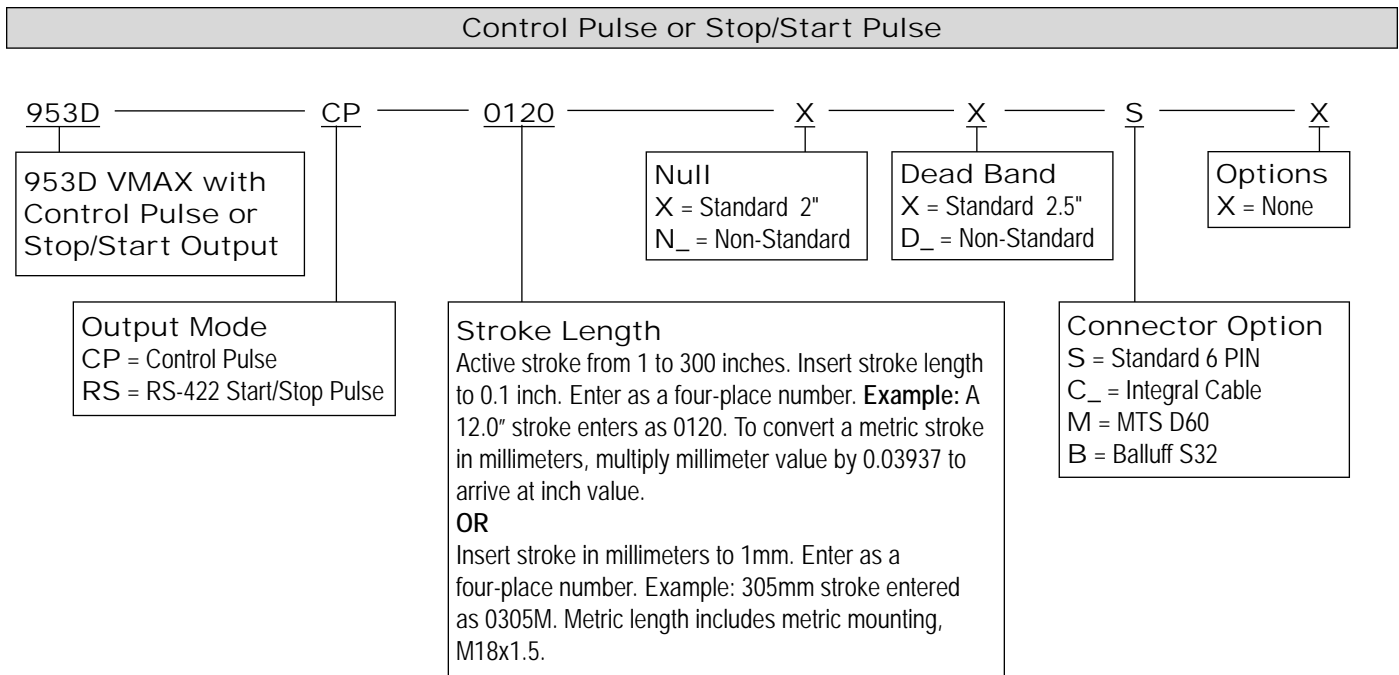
Control Pulse or Stop/Start Pulse

953D CP 0120 X X S X

953D VMAX with Control Pulse or Stop/Start Output

Null
X = Standard 2"
N_ = Non-Standard

Dead Band
X = Standard 2.5"
D_ = Non-Standard

Options
X = None

Output Mode
CP = Control Pulse
RS = RS-422 Start/Stop Pulse

Stroke Length
Active stroke from 1 to 300 inches. Insert stroke length to 0.1 inch. Enter as a four-place number. **Example:** A 12.0" stroke enters as 0120. To convert a metric stroke in millimeters, multiply millimeter value by 0.03937 to arrive at inch value.
**OR**
Insert stroke in millimeters to 1mm. Enter as a four-place number. Example: 305mm stroke entered as 0305M. Metric length includes metric mounting, M18x1.5.

Connector Option
S = Standard 6 PIN
C_ = Integral Cable
M = MTS D60
B = Balluff S32